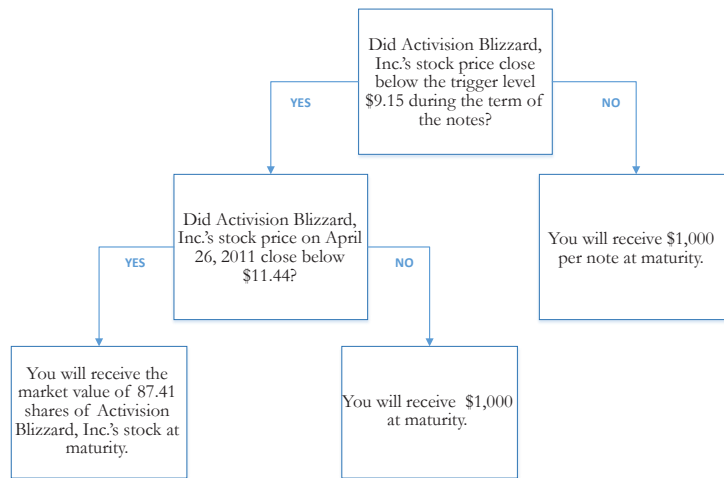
Did Activision Blizzard, Inc.'s stock price close below the trigger level $9.15 during the term of the notes?

YES

NO

Did Activision Blizzard, Inc.'s stock price on April 26, 2011 close below $11.44?

You will receive $1,000 per note at maturity.

YES

NO

You will receive the market value of 87.41 shares of Activision Blizzard, Inc.'s stock at maturity.

You will receive $1,000 at maturity.